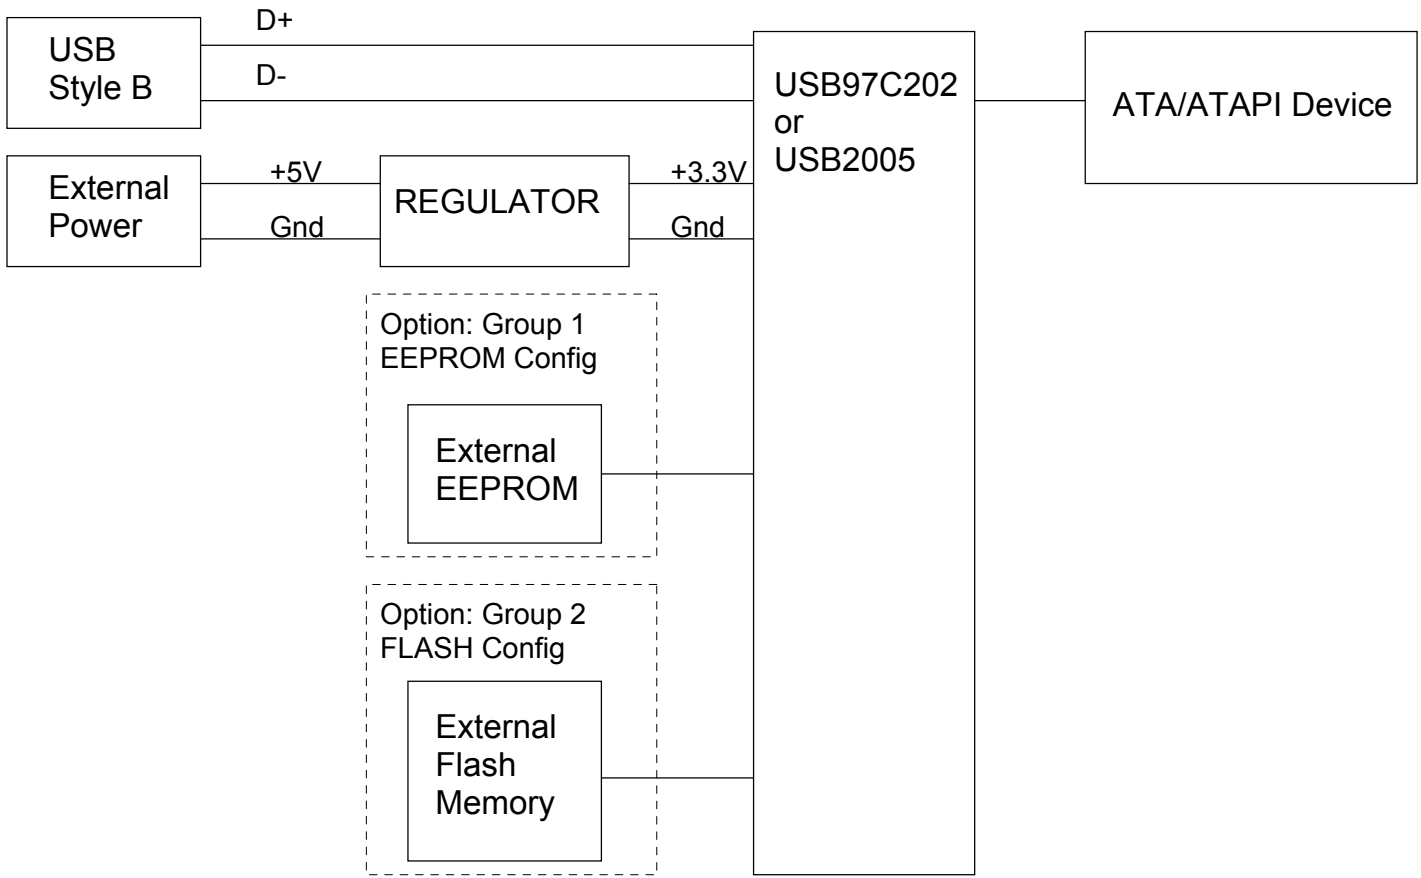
USB
Style B

D+

D-

USB97C202
or
USB2005

ATA/ATAPI Device

External
Power

+5V

Gnd

REGULATOR

+3.3V

Gnd

Option: Group 1
EEPROM Config

External
EEPROM

Option: Group 2
FLASH Config

External
Flash
Memory